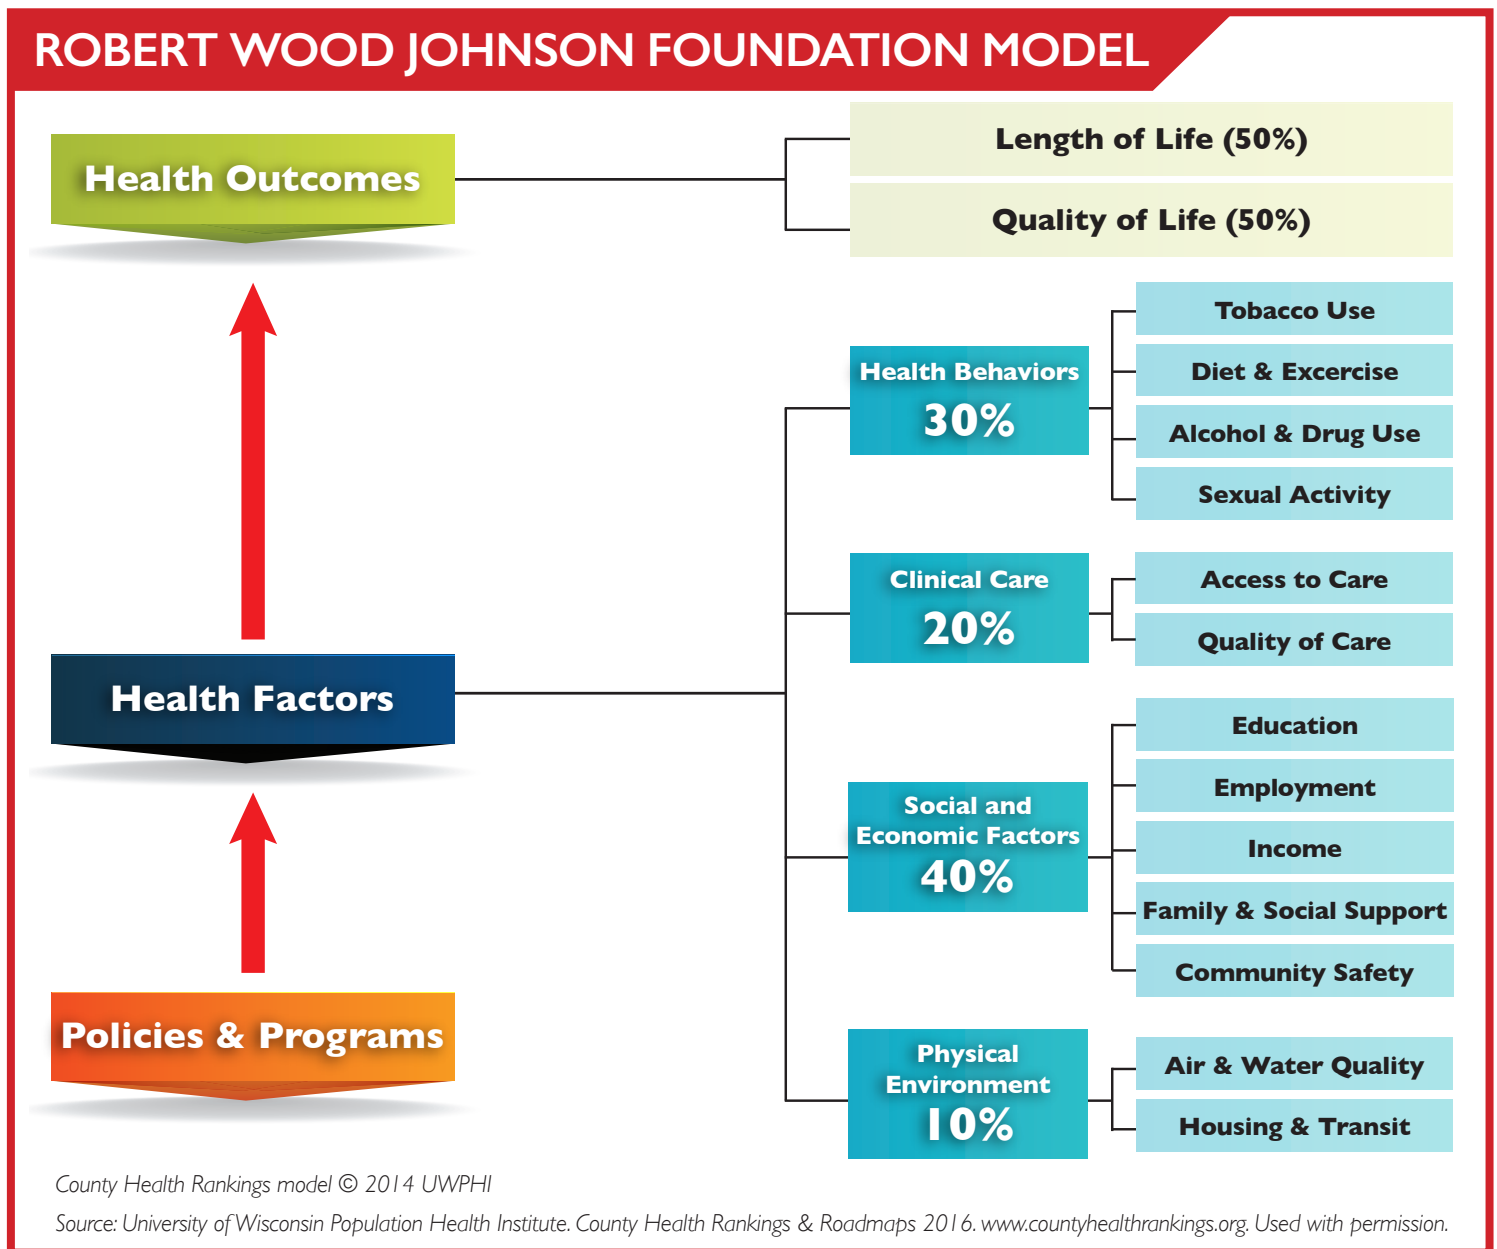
ROBERT WOOD JOHNSON FOUNDATION MODEL

Health Outcomes

Length of Life (50%)

Quality of Life (50%)

Health Factors

Policies & Programs

Health Behaviors 30%

Tobacco Use

Diet & Excercise

Alcohol & Drug Use

Sexual Activity

Clinical Care 20%

Access to Care

Quality of Care

Social and Economic Factors 40%

Education

Employment

Income

Family & Social Support

Community Safety

Physical Environment 10%

Air & Water Quality

Housing & Transit

County Health Rankings model © 2014 UWPHI

Source: University of Wisconsin Population Health Institute. County Health Rankings & Roadmaps 2016. www.countyhealthrankings.org. Used with permission.